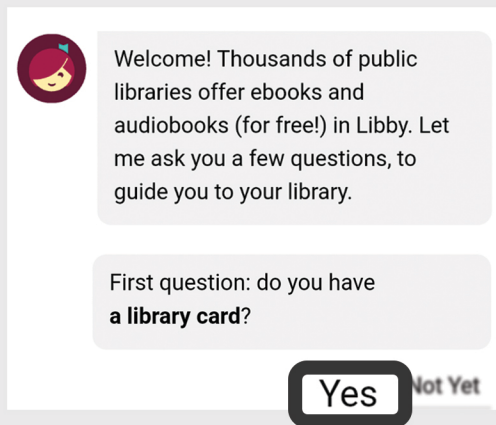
Welcome! Thousands of public libraries offer ebooks and audiobooks (for free!) in Libby. Let me ask you a few questions, to guide you to your library.

First question: do you have **a library card**?

Yes

Not Yet